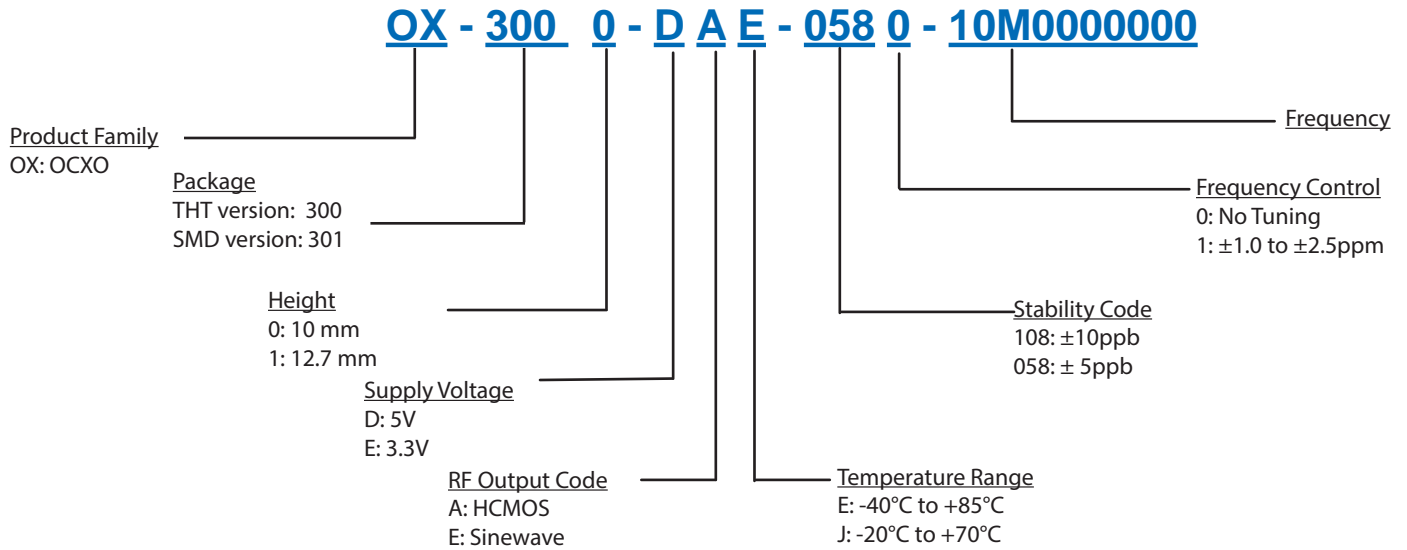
OX - 300 0 - D A E - 058 0 - 10M0000000

Product Family
OX: OCXO

Package
THT version: 300
SMD version: 301

Height
0: 10 mm
1: 12.7 mm

Supply Voltage
D: 5V
E: 3.3V

RF Output Code
A: HCMOS
E: Sinewave

Temperature Range
E: -40°C to +85°C
J: -20°C to +70°C

Stability Code
108: ±10ppb
058: ± 5ppb

Frequency Control
0: No Tuning
1: ±1.0 to ±2.5ppm

Frequency